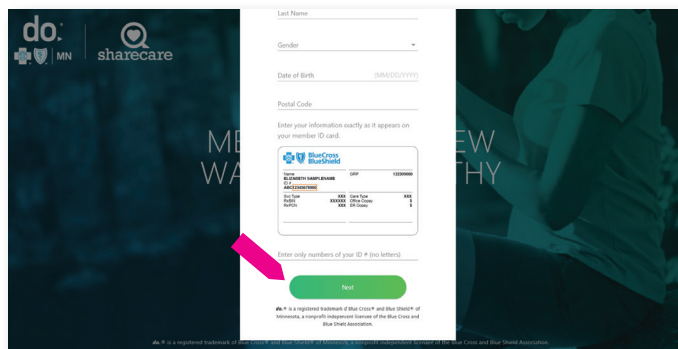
do.
MN
sharecare

ME EW
WA THY

Last Name

Gender

Date of Birth (MM/DD/YYYY)

Postal Code

Enter your information exactly as it appears on your member ID card.

BlueCross BlueShield

Name
ELIZABETH SAMPLENAME
ID #
ABC1234567890

GRP 12330000

Rx Type XXX Care Type XXX
RxBIN XXXXXX Office Copay $
RxPCN XXX ER Copay $

Enter only numbers of your ID # (no letters)

Next

do.® is a registered trademark of Blue Cross® and Blue Shield® of Minnesota, a nonprofit independent licensee of the Blue Cross and Blue Shield Association.

do.® is a registered trademark of Blue Cross® and Blue Shield® of Minnesota, a nonprofit independent licensee of the Blue Cross and Blue Shield Association.